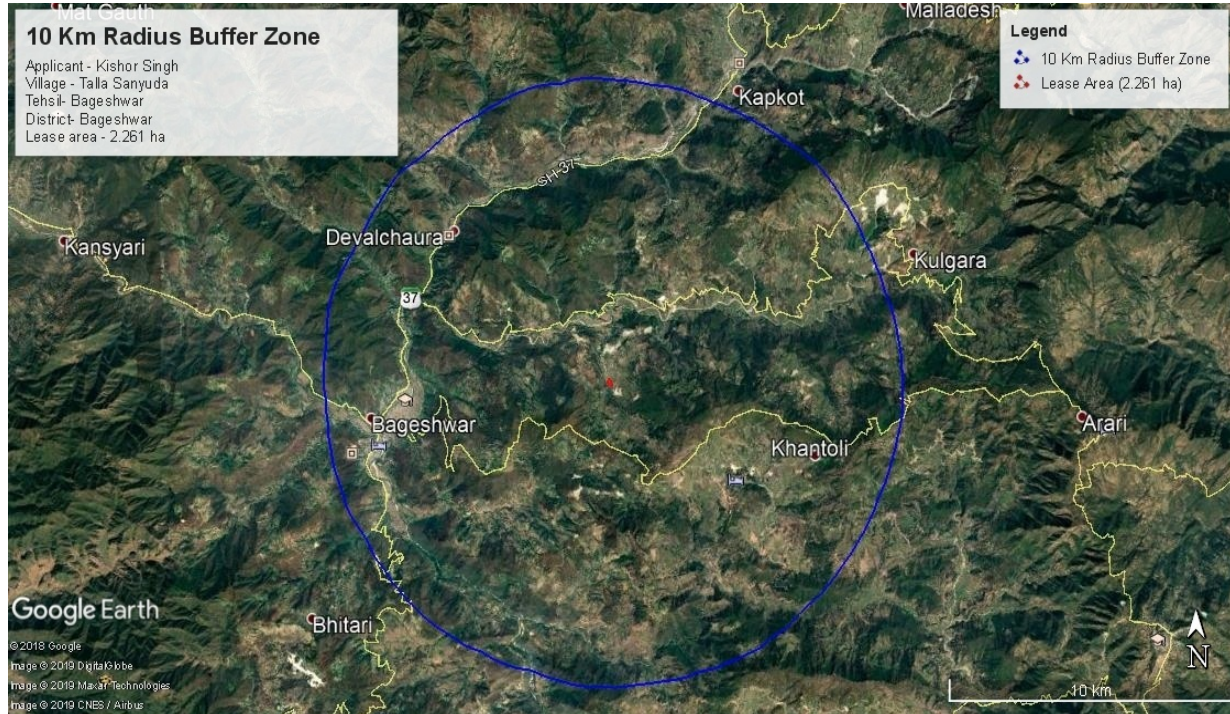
Mat Gauth

10 Km Radius Buffer Zone

Applicant - Kishor Singh
Village - Talla Sanyuda
Tehsil- Bageshwar
District- Bageshwar
Lease area - 2.261 ha

Malladesh

Legend
10 Km Radius Buffer Zone
Lease Area (2.261 ha)

Kapkot

SH-37

Devalchaura

Kansyari

Kulgara

37

Bageshwar

Arari

Khantoli

Google Earth

Bhitari

© 2018 Google
Image © 2019 DigitalGlobe
Image © 2019 Maxar Technologies
Image © 2019 CNES / Airbus

N

10 km